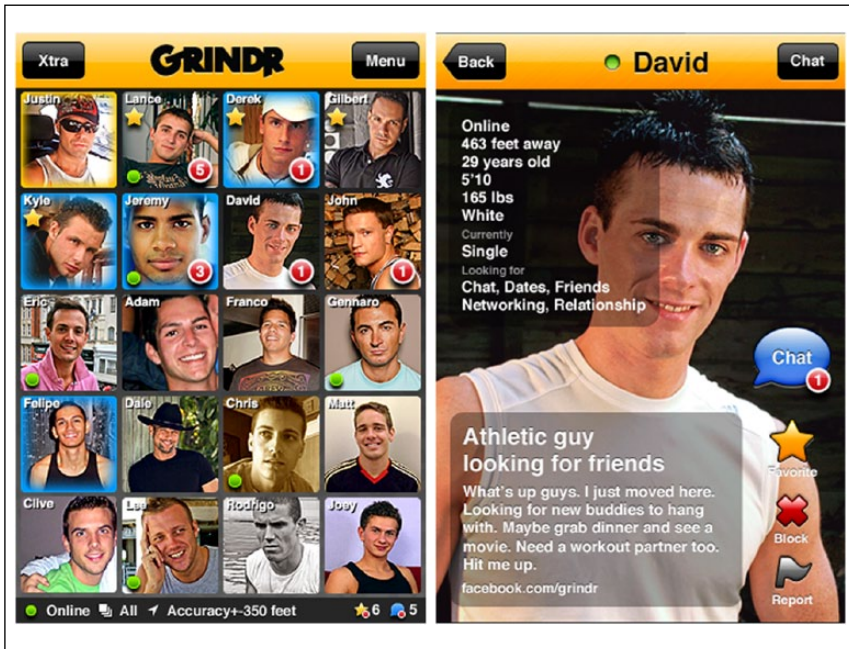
Xtra GRINDR Menu

Justin
Lance 5
Derek 1
Gilbert
Kyle
Jeremy 3
David 1
John 1
Eric
Adam
Franco
Gennaro
Felipe
Dale
Chris
Matt
Clive
Lu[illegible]
Rodrigo
Joey

Online All Accuracy+-350 feet 6 5

Back David Chat

Online
463 feet away
29 years old
5'10
165 lbs
White
Currently
Single
Looking for
Chat, Dates, Friends
Networking, Relationship

Chat 1

Athletic guy
looking for friends

What's up guys. I just moved here. Looking for new buddies to hang with. Maybe grab dinner and see a movie. Need a workout partner too. Hit me up.
facebook.com/grindr

Favorite
Block
Report